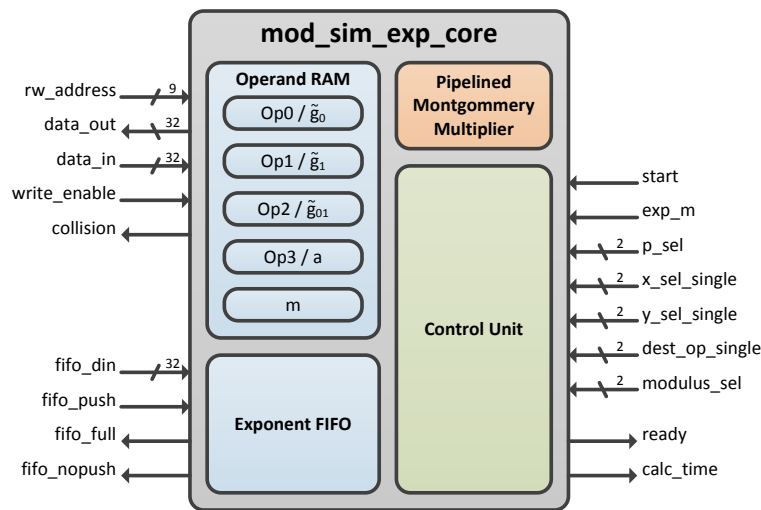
mod_sim_exp_core

rw_address 9
data_out 32
data_in 32
write_enable
collision
fifo_din 32
fifo_push
fifo_full
fifo_nopush

Operand RAM
Op0 / $\tilde{g}_0$
Op1 / $\tilde{g}_1$
Op2 / $\tilde{g}_{01}$
Op3 / a
m

Exponent FIFO

Pipelined Montgommery Multiplier

Control Unit

start
exp_m
2 p_sel
2 x_sel_single
2 y_sel_single
2 dest_op_single
2 modulus_sel
ready
calc_time